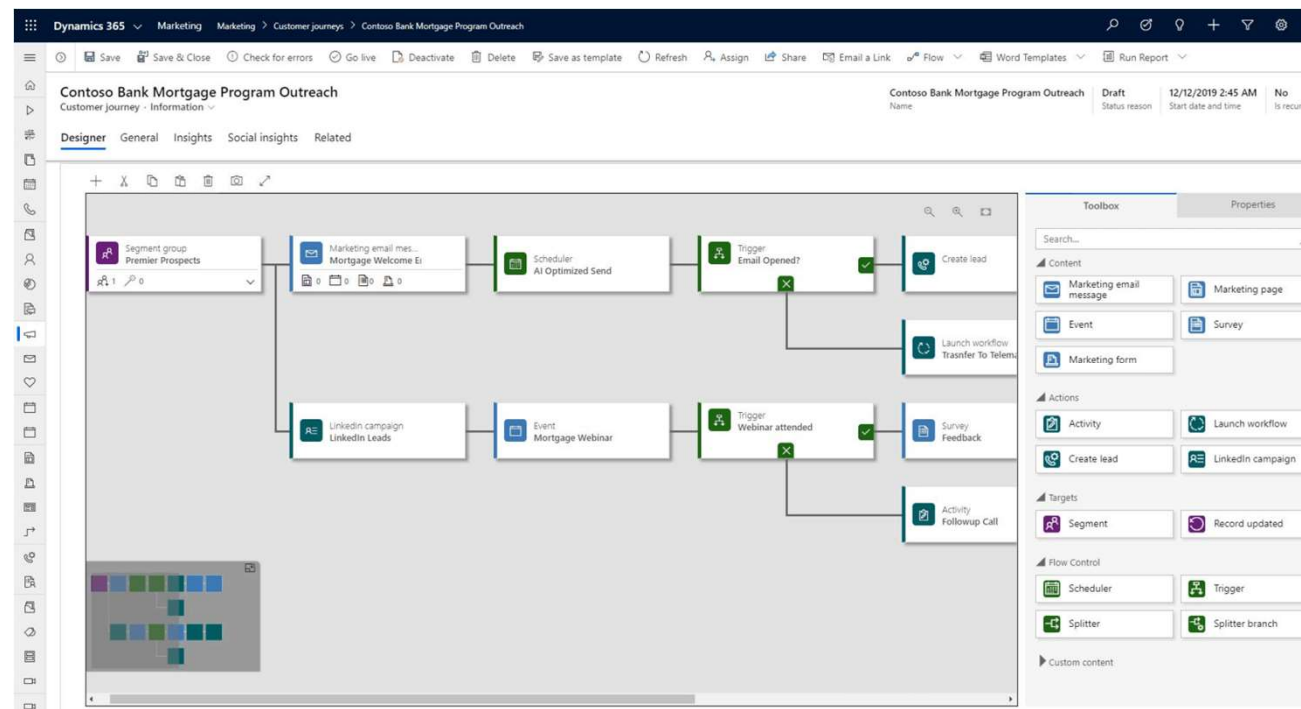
Dynamics 365 Marketing Marketing > Customer journeys > Contoso Bank Mortgage Program Outreach

Save Save & Close Check for errors Go live Deactivate Delete Save as template Refresh Assign Share Email a Link Flow Word Templates Run Report

Contoso Bank Mortgage Program Outreach
Customer journey · Information

Contoso Bank Mortgage Program Outreach
Name

Draft
Status reason

12/12/2019 2:45 AM
Start date and time

No
Is recu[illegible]

Designer General Insights Social insights Related

Segment group
Premier Prospects
1 0

Marketing email mes...
Mortgage Welcome E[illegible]
0 0 0 0

Scheduler
AI Optimized Send

Trigger
Email Opened?

Create lead

Launch workflow
Trasnfer To Telema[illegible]

LinkedIn campaign
LinkedIn Leads

Event
Mortgage Webinar

Trigger
Webinar attended

Survey
Feedback

Activity
Followup Call

Toolbox
Properties

Search...

Content
Marketing email message
Marketing page
Event
Survey
Marketing form

Actions
Activity
Launch workflow
Create lead
LinkedIn campaign

Targets
Segment
Record updated

Flow Control
Scheduler
Trigger
Splitter
Splitter branch

Custom content